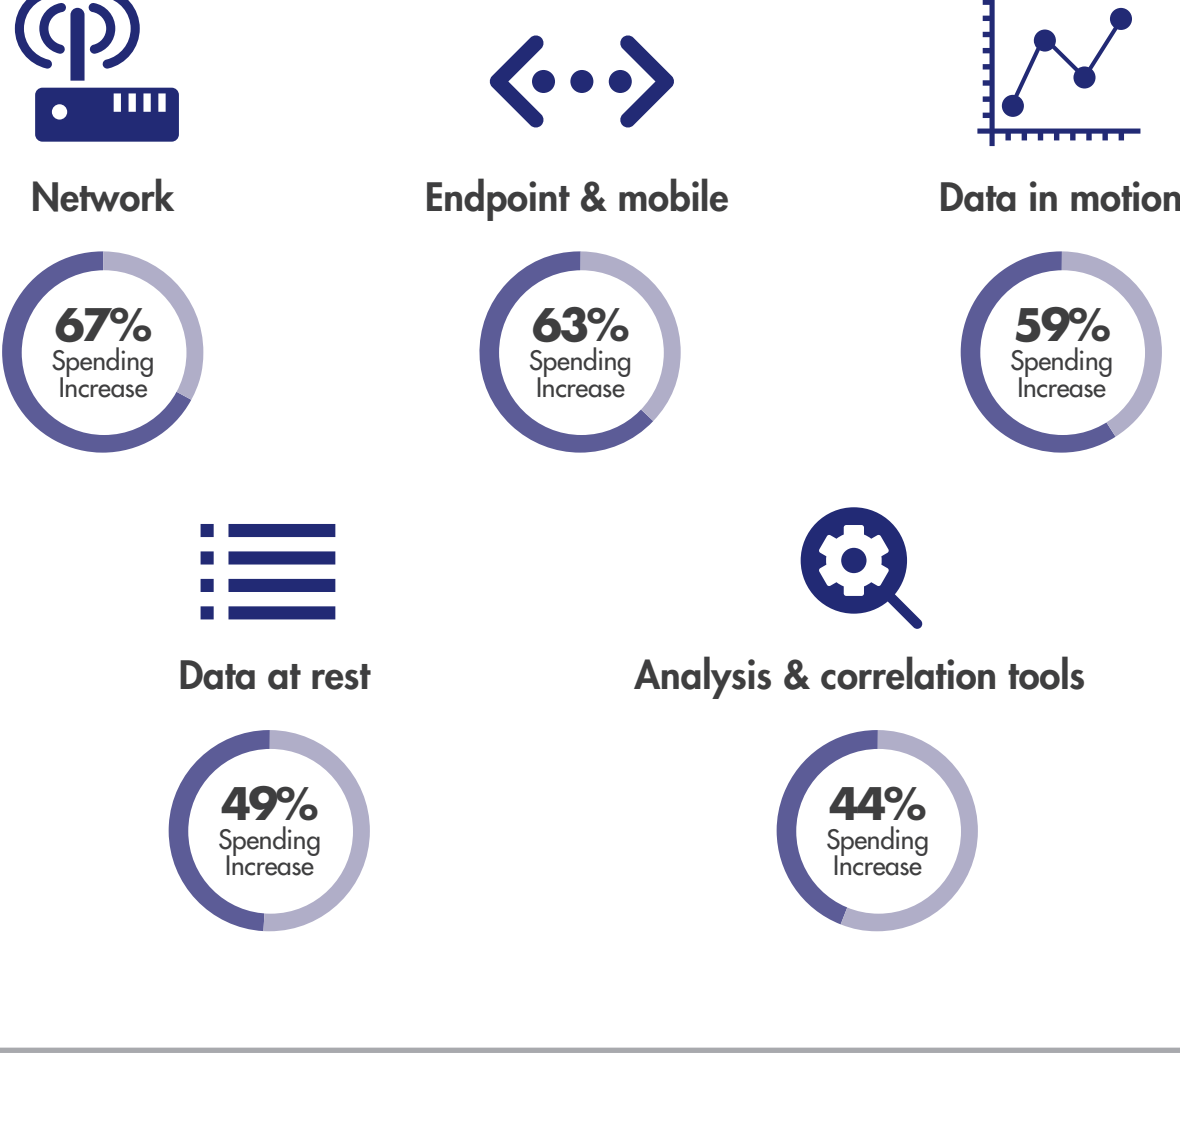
Network

67%
Spending
Increase

Endpoint & mobile

63%
Spending
Increase

Data in motion

59%
Spending
Increase

Data at rest

49%
Spending
Increase

Analysis & correlation tools

44%
Spending
Increase